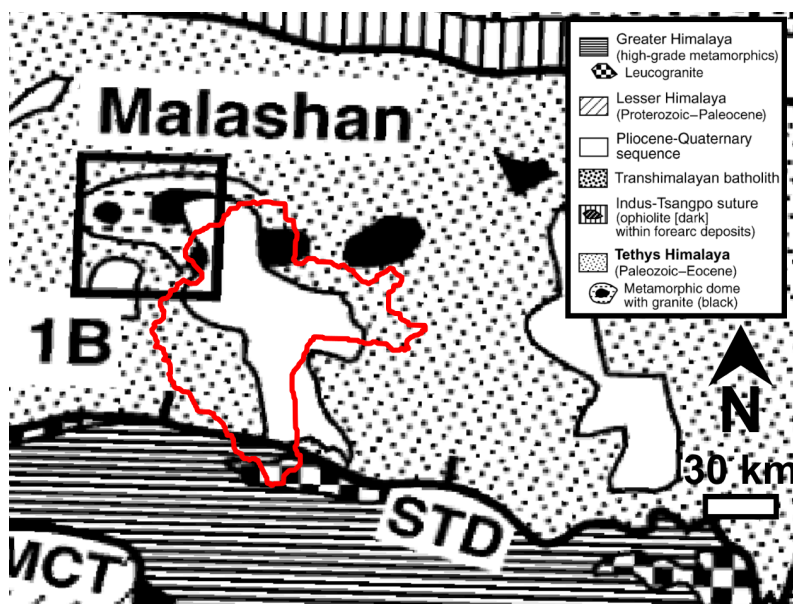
Malashan

1B

STD

MCT

Greater Himalaya (high-grade metamorphics)
Leucogranite
Lesser Himalaya (Proterozoic–Paleocene)
Pliocene-Quaternary sequence
Transhimalayan batholith
Indus-Tsangpo suture (ophiolite [dark] within forearc deposits)
Tethys Himalaya (Paleozoic–Eocene)
Metamorphic dome with granite (black)

N

30 km